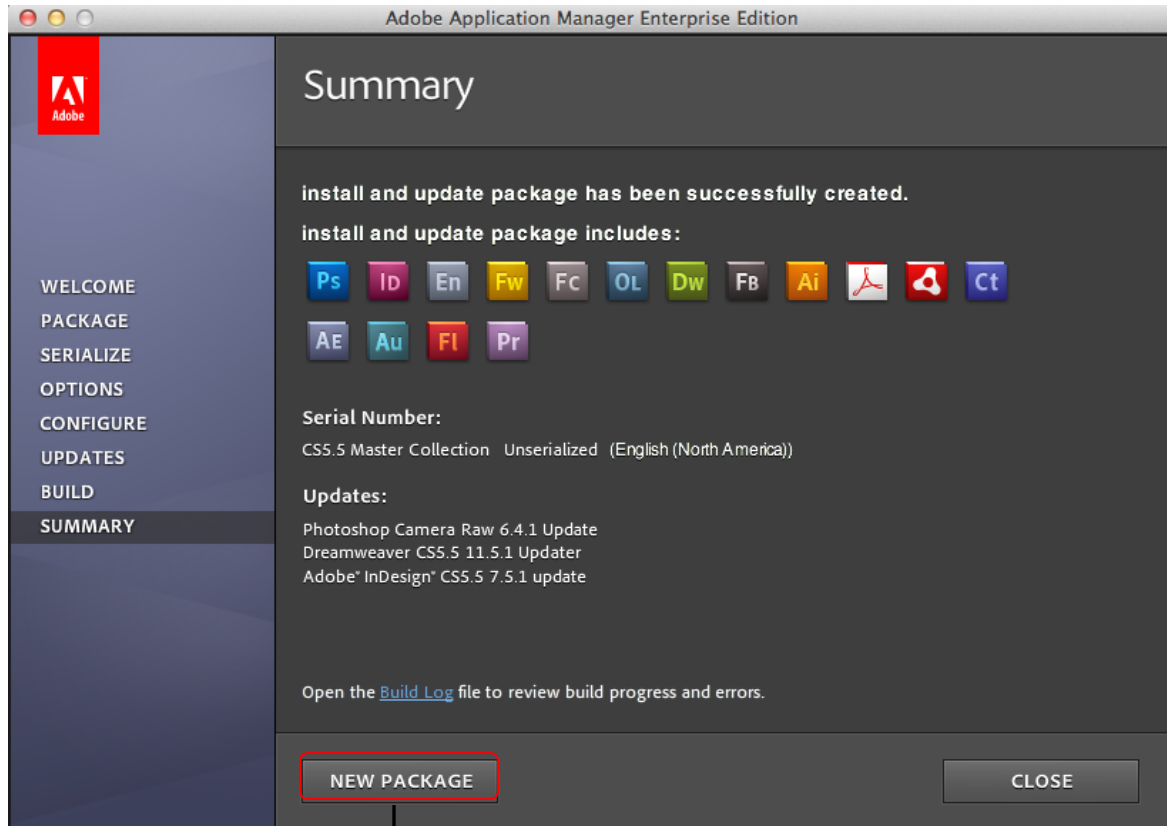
Adobe Application Manager Enterprise Edition

Adobe

Summary

WELCOME
PACKAGE
SERIALIZE
OPTIONS
CONFIGURE
UPDATES
BUILD
SUMMARY

install and update package has been successfully created.

install and update package includes:

Ps ID En Fw Fc OL Dw FB Ai Ct

AE Au Fl Pr

Serial Number:

CS5.5 Master Collection Unserialized (English (North America))

Updates:

Photoshop Camera Raw 6.4.1 Update
Dreamweaver CS5.5 11.5.1 Updater
Adobe® InDesign® CS5.5 7.5.1 update

Open the Build Log file to review build progress and errors.

NEW PACKAGE

CLOSE